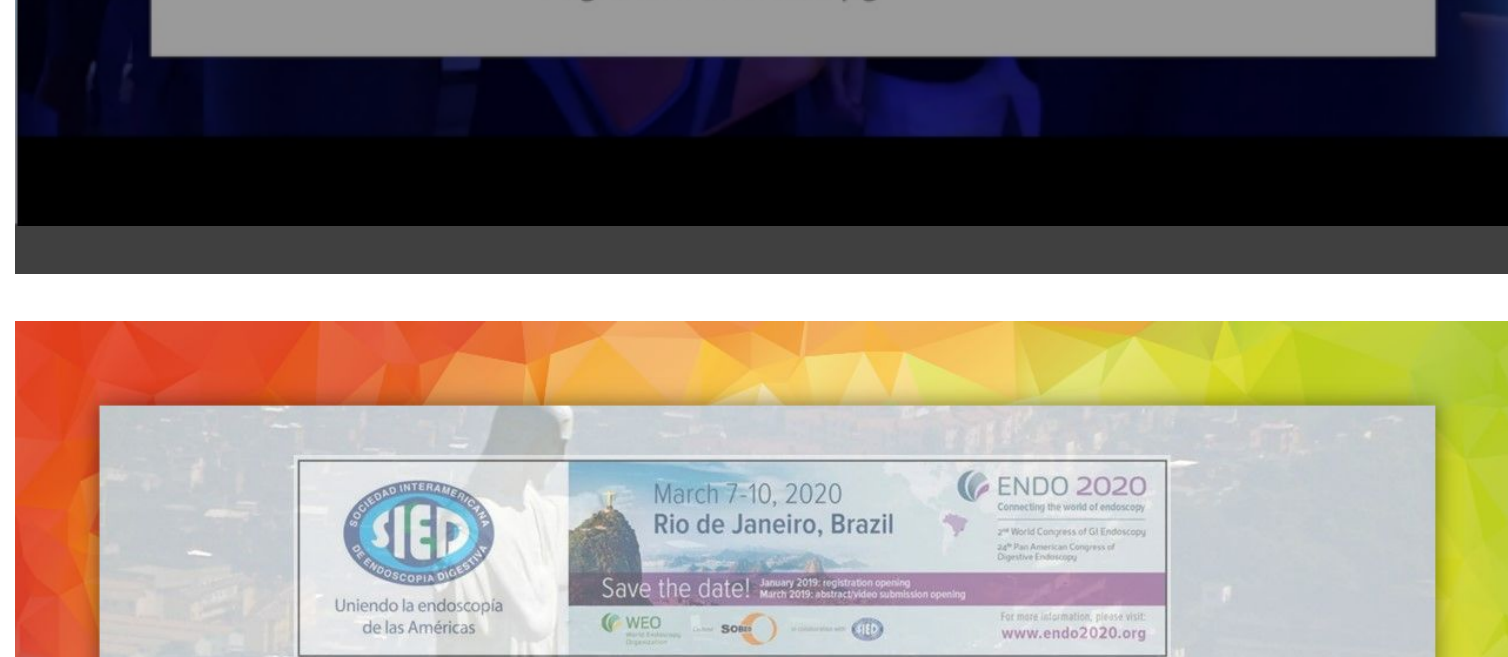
SOCIEDAD INTERAMERICANA DE ENDOSCOPIA DIGESTIVA
SIED
Uniendo la endoscopia de las Américas

March 7-10, 2020
Rio de Janeiro, Brazil

ENDO 2020
Connecting the world of endoscopy
2nd World Congress of GI Endoscopy
24th Pan American Congress of Digestive Endoscopy

Save the date! January 2019: registration opening
March 2019: abstract/video submission opening

WEO World Endoscopy Organization
SOBED
in collaboration with SIED

For more information, please visit:
www.endo2020.org